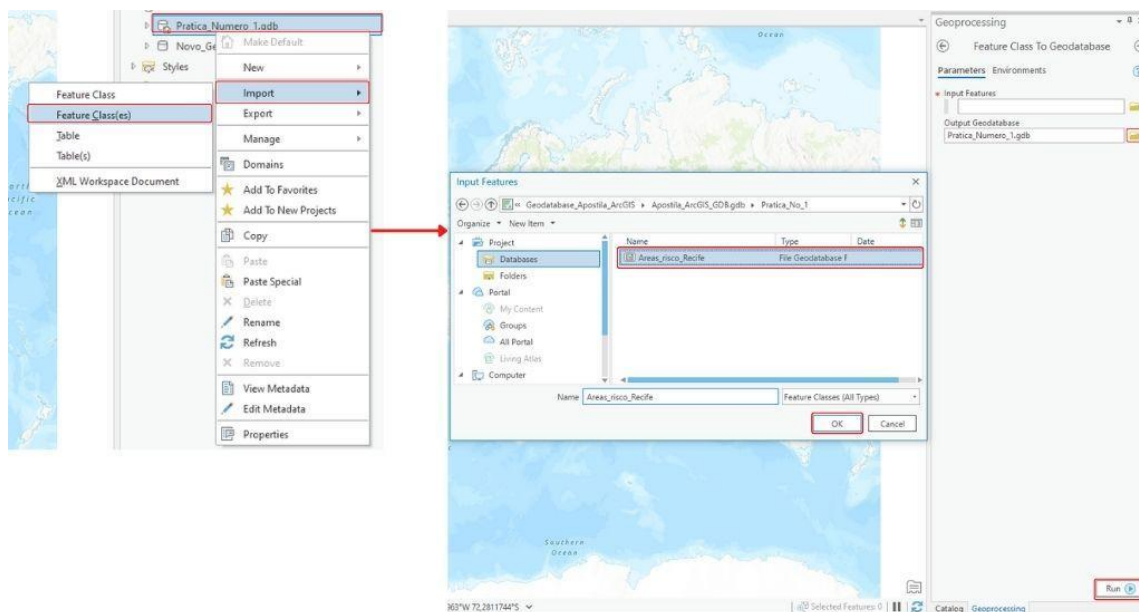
Pratica_Numero_1.gdb
Novo_Ge
Styles
Make Default
New
Import
Export
Manage
Domains
Add To Favorites
Add To New Projects
Copy
Paste
Paste Special
Delete
Rename
Refresh
Remove
View Metadata
Edit Metadata
Properties

Feature Class
Feature Class(es)
Table
Table(s)
XML Workspace Document

Ocean

Input Features
Geodatabase_Apostila_ArcGIS › Apostila_ArcGIS_GDB.gdb › Pratica_No_1
Organize New Item
Project
Databases
Folders
Portal
My Content
Groups
All Portal
Living Atlas
Computer
Name
Type
Date
Areas_risco_Recife
File Geodatabase F
Name Areas_risco_Recife
Feature Classes (All Types)
OK
Cancel

Southern Ocean

363"W 72,2811744"S
Selected Features: 0

Geoprocessing
Feature Class To Geodatabase
Parameters Environments
Input Features
Output Geodatabase
Pratica_Numero_1.gdb
Run
Catalog Geoprocessing